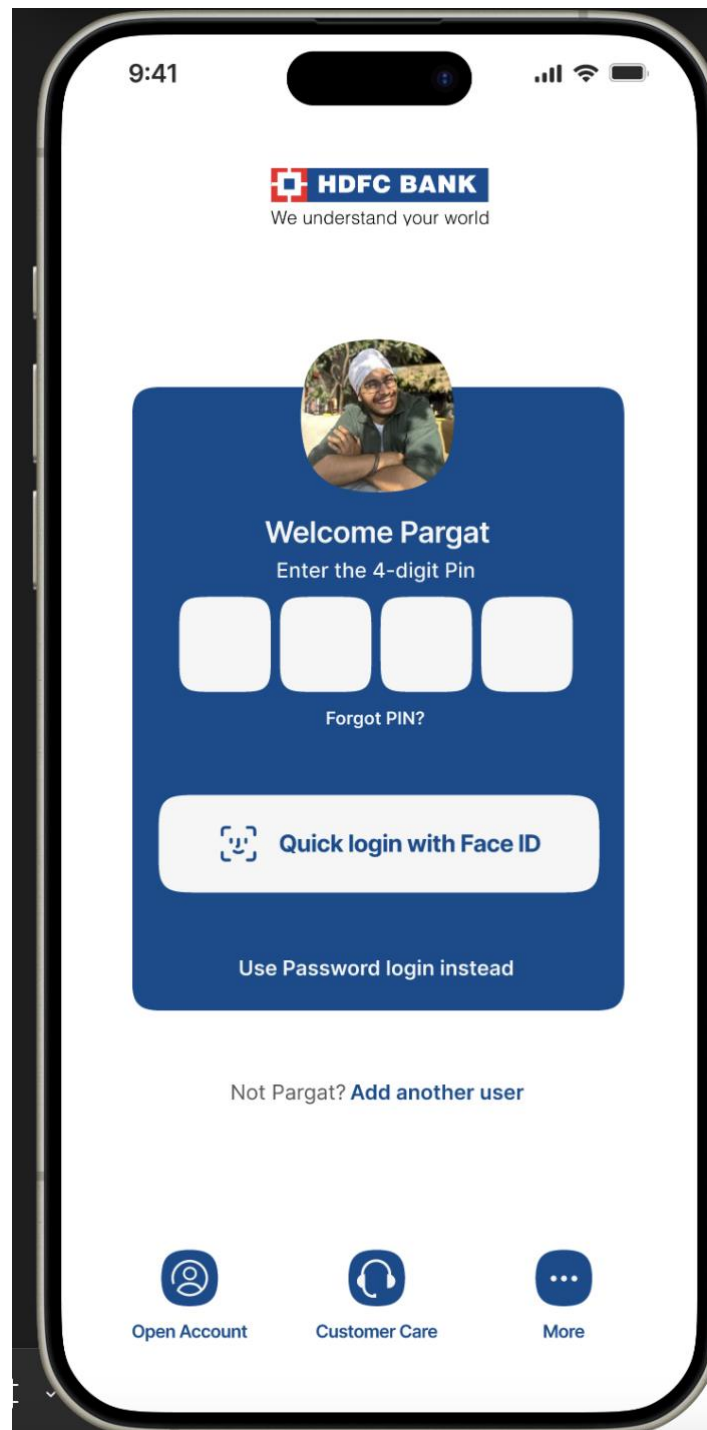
9:41

HDFC BANK
We understand your world

Welcome Pargat
Enter the 4-digit Pin

Forgot PIN?

Quick login with Face ID

Use Password login instead

Not Pargat? Add another user

Open Account
Customer Care
More